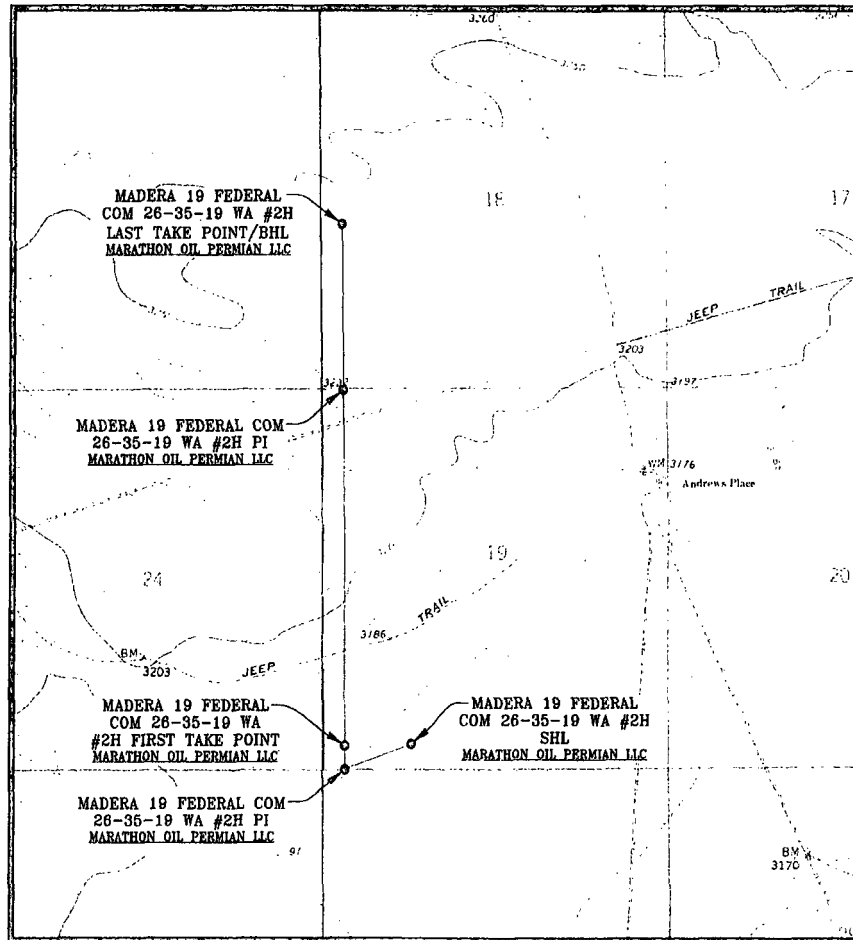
3220

MADERA 19 FEDERAL COM 26-35-19 WA #2H LAST TAKE POINT/BHL MARATHON OIL PERMIAN LLC

18

17

JEEP TRAIL

3203

3197

MADERA 19 FEDERAL COM 26-35-19 WA #2H PI MARATHON OIL PERMIAN LLC

WM 3176

Andrews Place

19

24

20

3186 TRAIL

BM 3203

JEEP

MADERA 19 FEDERAL COM 26-35-19 WA #2H FIRST TAKE POINT MARATHON OIL PERMIAN LLC

MADERA 19 FEDERAL COM 26-35-19 WA #2H SHL MARATHON OIL PERMIAN LLC

MADERA 19 FEDERAL COM 26-35-19 WA #2H PI MARATHON OIL PERMIAN LLC

BM 3170